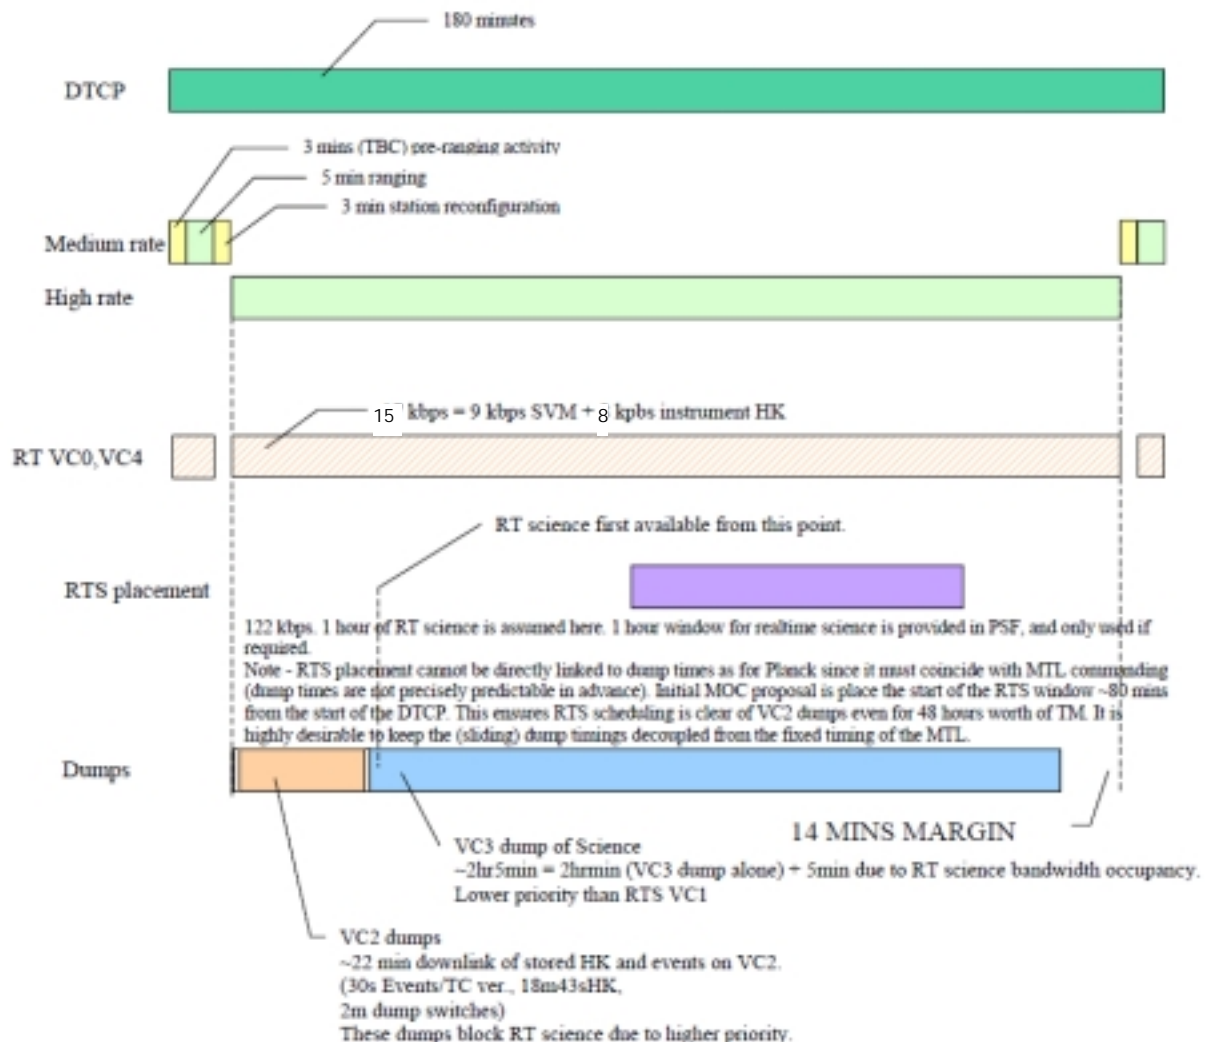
180 minutes

DTCP

3 mins (TBC) pre-ranging activity

5 min ranging

3 min station reconfiguration

Medium rate

High rate

15 kbps = 9 kbps SVM + 8 kpbs instrument HK

RT VC0,VC4

RT science first available from this point.

RTS placement

122 kbps. 1 hour of RT science is assumed here. 1 hour window for realtime science is provided in PSF, and only used if required.
Note - RTS placement cannot be directly linked to dump times as for Planck since it must coincide with MTL commanding (dump times are not precisely predictable in advance). Initial MOC proposal is place the start of the RTS window ~80 mins from the start of the DTCP. This ensures RTS scheduling is clear of VC2 dumps even for 48 hours worth of TM. It is highly desirable to keep the (sliding) dump timings decoupled from the fixed timing of the MTL.

Dumps

14 MINS MARGIN

VC3 dump of Science
~2hr5min = 2hrmin (VC3 dump alone) + 5min due to RT science bandwidth occupancy.
Lower priority than RTS VC1

VC2 dumps
~22 min downlink of stored HK and events on VC2.
(30s Events/TC ver., 18m43sHK,
2m dump switches)
These dumps block RT science due to higher priority.